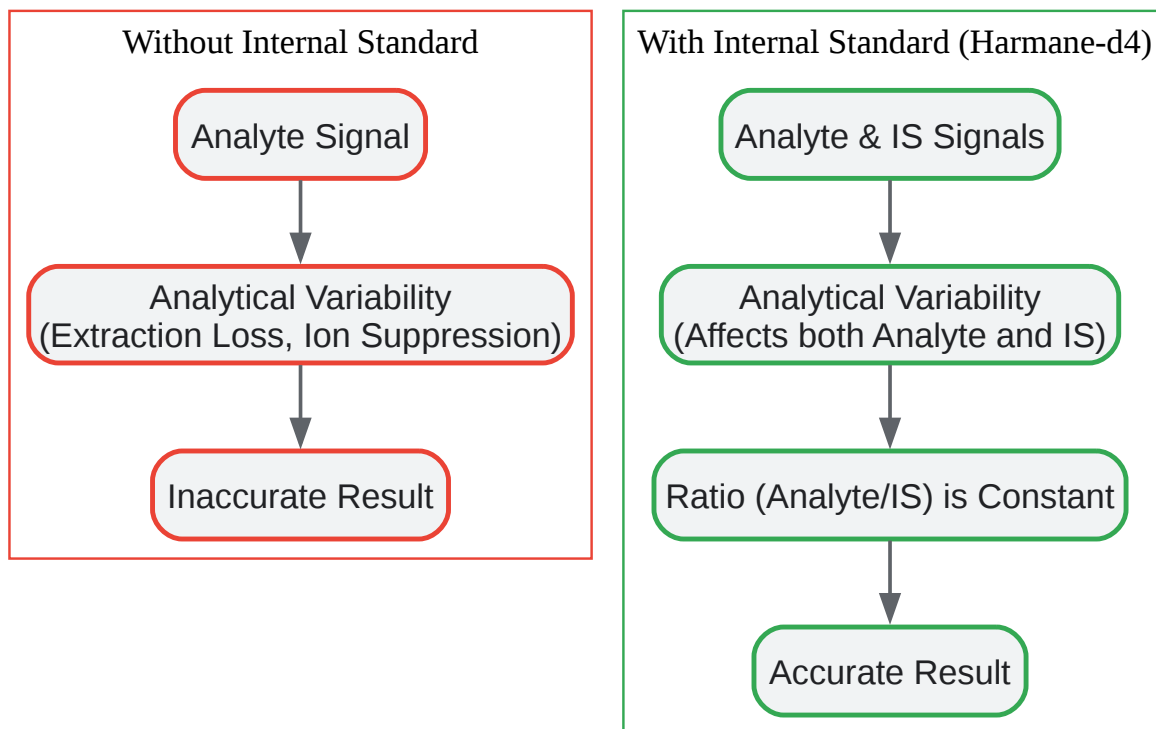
Without Internal Standard

Analyte Signal

Analytical Variability
(Extraction Loss, Ion Suppression)

Inaccurate Result

With Internal Standard (Harmane-d4)

Analyte & IS Signals

Analytical Variability
(Affects both Analyte and IS)

Ratio (Analyte/IS) is Constant

Accurate Result